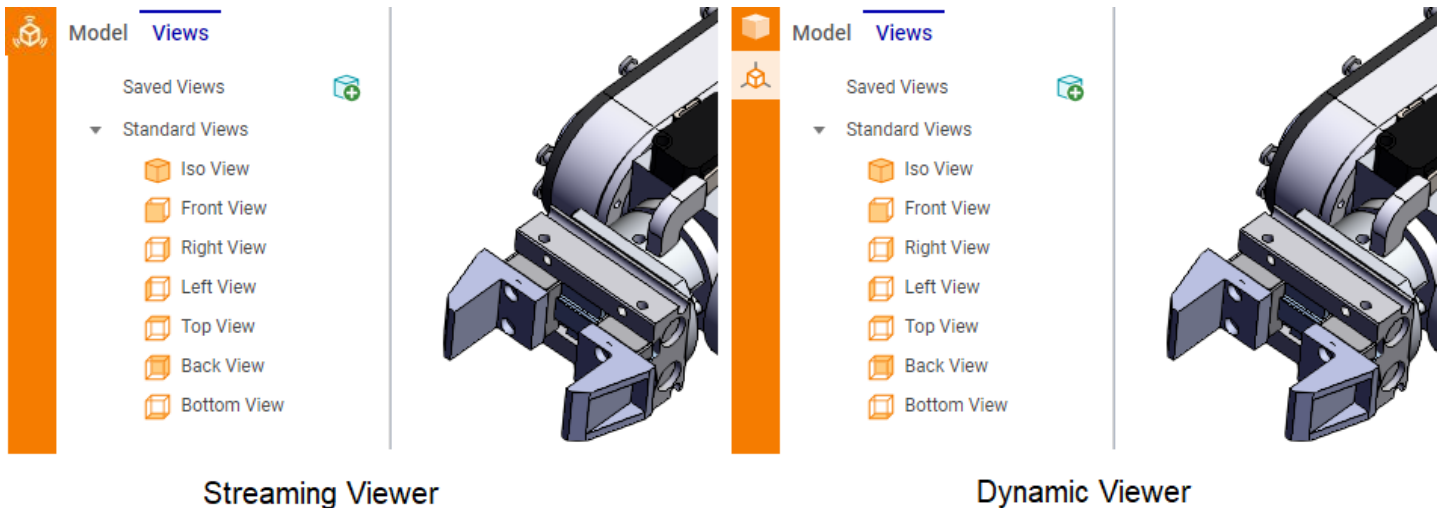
Model Views

Saved Views

Standard Views

Iso View

Front View

Right View

Left View

Top View

Back View

Bottom View

Streaming Viewer

Model Views

Saved Views

Standard Views

Iso View

Front View

Right View

Left View

Top View

Back View

Bottom View

Dynamic Viewer